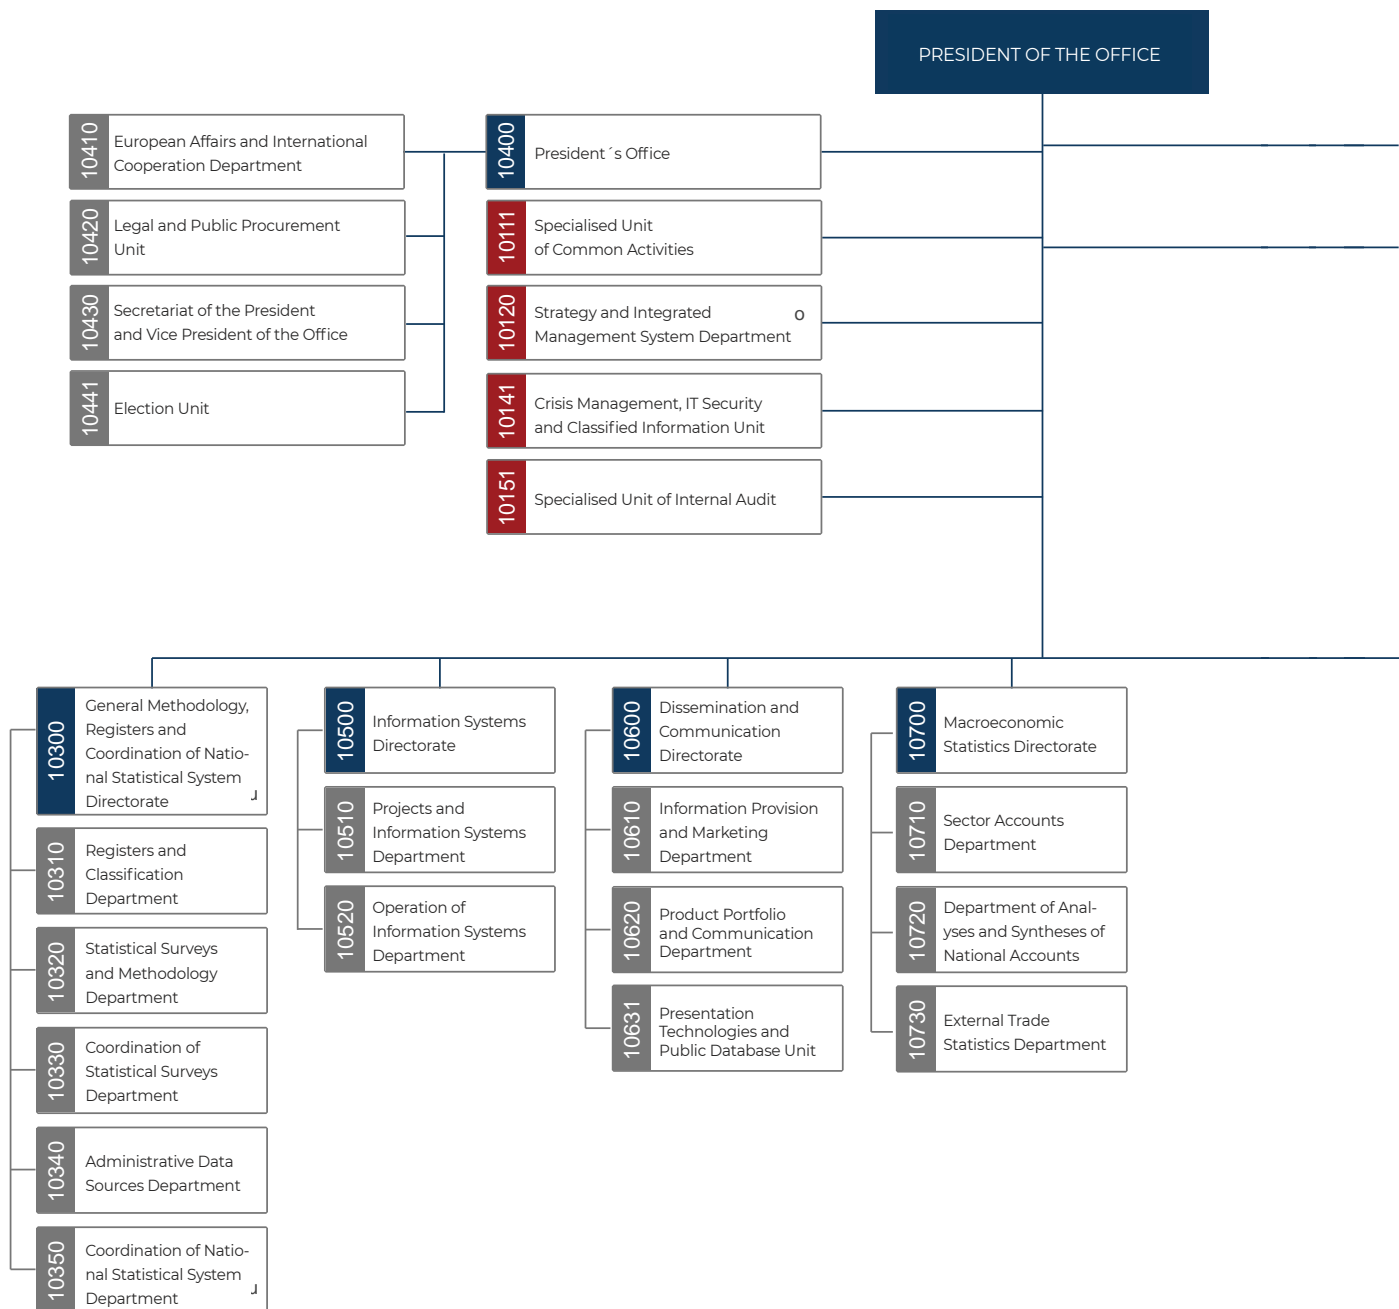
PRESIDENT OF THE OFFICE

10410 European Affairs and International Cooperation Department

10420 Legal and Public Procurement Unit

10430 Secretariat of the President and Vice President of the Office

10441 Election Unit

10400 President´s Office

10111 Specialised Unit of Common Activities

10120 Strategy and Integrated Management System Department o

10141 Crisis Management, IT Security and Classified Information Unit

10151 Specialised Unit of Internal Audit

10300 General Methodology, Registers and Coordination of National Statistical System Directorate ┘

10310 Registers and Classification Department

10320 Statistical Surveys and Methodology Department

10330 Coordination of Statistical Surveys Department

10340 Administrative Data Sources Department

10350 Coordination of National Statistical System Department ┘

10500 Information Systems Directorate

10510 Projects and Information Systems Department

10520 Operation of Information Systems Department

10600 Dissemination and Communication Directorate

10610 Information Provision and Marketing Department

10620 Product Portfolio and Communication Department

10631 Presentation Technologies and Public Database Unit

10700 Macroeconomic Statistics Directorate

10710 Sector Accounts Department

10720 Department of Analyses and Syntheses of National Accounts

10730 External Trade Statistics Department